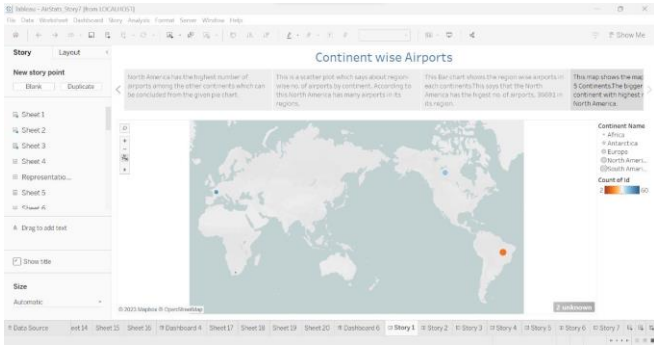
Tableau - Airlines_Story7 [from LOCALHOST]
File Data Worksheet Dashboard Story Analysis Format Server Window Help

Show Me

Story Layout

New story point

Blank Duplicate

Sheet 1
Sheet 2
Sheet 3
Sheet 4
Representatio...
Sheet 5
Sheet 6

Drag to add text

Show title

Size

Automatic

Continent wise Airports

North America has the highest number of airports among the other continents which can be concluded from the given pie chart.

This is a scatter plot which says about region wise no. of airports by continent. According to this North America has many airports in its regions.

This Bar chart shows the region wise airports in each continents.This says that the North America has the higest no. of airports, 39681 in its region.

This map shows the map 5 Continents.The bigger continent with highest North America.

Continent Name
Africa
Antarctica
Europe
North Ameri...
South Ameri...
Count of Id
2 60

© 2023 Mapbox © OpenStreetMap

3 unknown

Data Source Sheet 14 Sheet 15 Sheet 16 Dashboard 4 Sheet 17 Sheet 18 Sheet 19 Sheet 20 Dashboard 6 Story 1 Story 2 Story 3 Story 4 Story 5 Story 6 Story 7